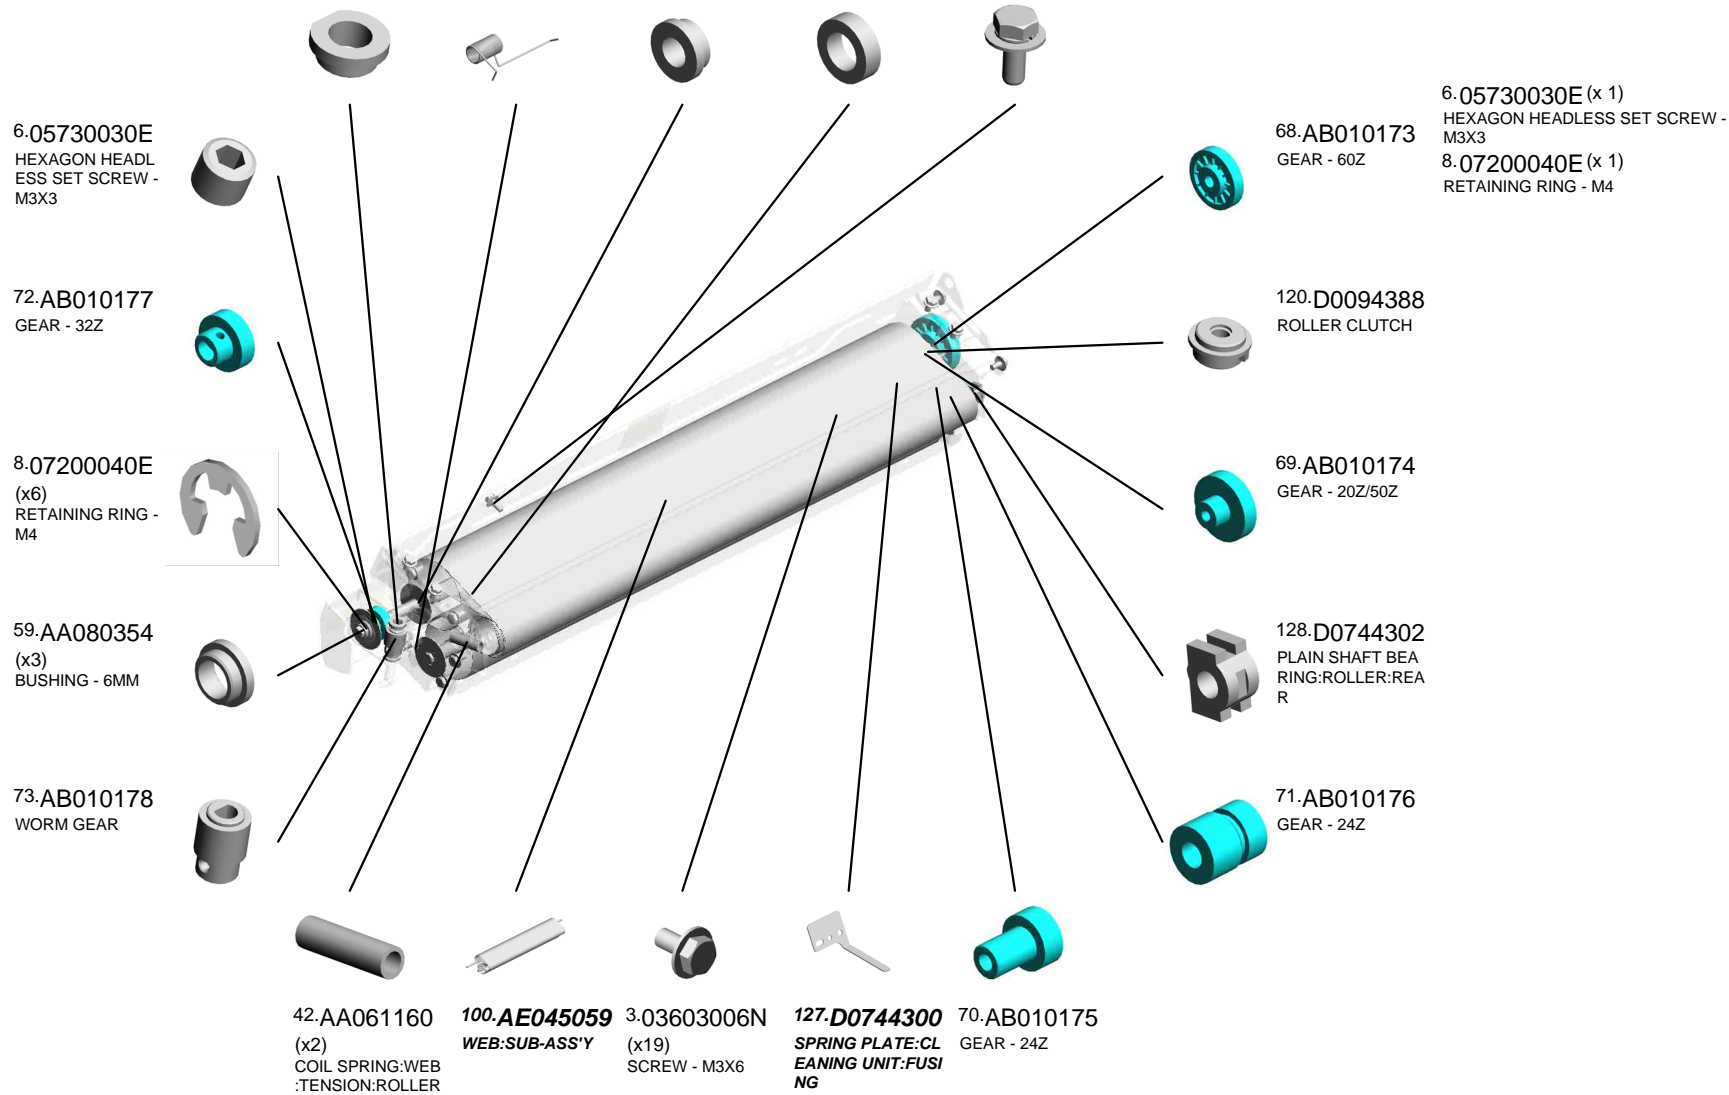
6.05730030E (x 1)
HEXAGON HEADLESS SET SCREW - M3X3
8.07200040E (x 1)
RETAINING RING - M4

6.05730030E
HEXAGON HEADLESS SET SCREW - M3X3

68.AB010173
GEAR - 60Z

72.AB010177
GEAR - 32Z

120.D0094388
ROLLER CLUTCH

8.07200040E
(x6)
RETAINING RING - M4

69.AB010174
GEAR - 20Z/50Z

59.AA080354
(x3)
BUSHING - 6MM

128.D0744302
PLAIN SHAFT BEARING:ROLLER:REAR

73.AB010178
WORM GEAR

71.AB010176
GEAR - 24Z

42.AA061160
(x2)
COIL SPRING:WEB:TENSION:ROLLER

100.AE045059
WEB:SUB-ASS'Y

3.03603006N
(x19)
SCREW - M3X6

127.D0744300
SPRING PLATE:CLEANING UNIT:FUSING

70.AB010175
GEAR - 24Z